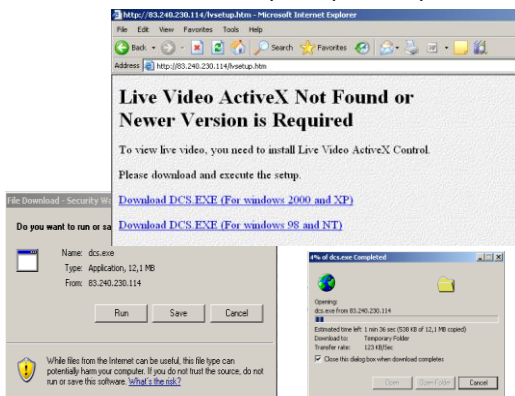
http://83.240.230.114/lvsetup.htm - Microsoft Internet Explorer

File Edit View Favorites Tools Help

Back Search Favorites

Address http://83.240.230.114/lvsetup.htm

Live Video ActiveX Not Found or Newer Version is Required

To view live video, you need to install Live Video ActiveX Control.

Please download and execute the setup.

Download DCS.EXE (For windows 2000 and XP)

Download DCS.EXE (For windows 98 and NT)

File Download - Security W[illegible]

Do you want to run or sa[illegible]

Name: dcs.exe
Type: Application, 12,1 MB
From: 83.240.230.114

Run Save Cancel

While files from the Internet can be useful, this file type can potentially harm your computer. If you do not trust the source, do not run or save this software. What's the risk?

4% of dcs.exe Completed

Opening:
dcs.exe from 83.240.230.114

Estimated time left: 1 min 36 sec (538 KB of 12,1 MB copied)
Download to: Temporary Folder
Transfer rate: 123 KB/Sec

Close this dialog box when download completes

Open Open Folder Cancel